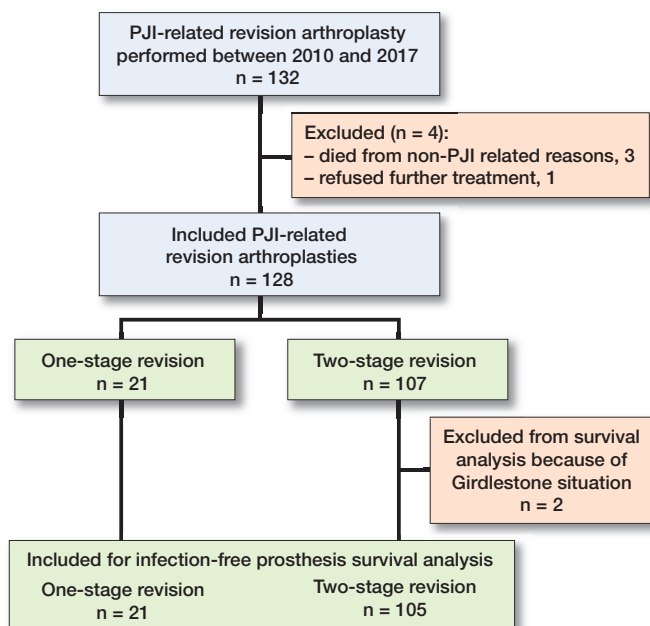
PJI-related revision arthroplasty performed between 2010 and 2017
n = 132

Excluded (n = 4):
– died from non-PJI related reasons, 3
– refused further treatment, 1

Included PJI-related revision arthroplasties
n = 128

One-stage revision
n = 21

Two-stage revision
n = 107

Excluded from survival analysis because of Girdlestone situation
n = 2

Included for infection-free prosthesis survival analysis
One-stage revision
n = 21
Two-stage revision
n = 105